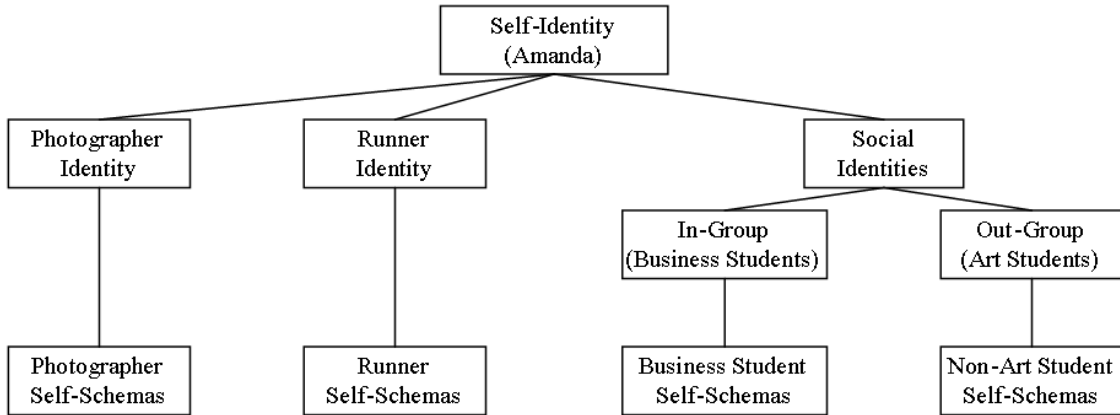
Self-Identity
(Amanda)

Photographer
Identity

Runner
Identity

Social
Identities

In-Group
(Business Students)

Out-Group
(Art Students)

Photographer
Self-Schemas

Runner
Self-Schemas

Business Student
Self-Schemas

Non-Art Student
Self-Schemas